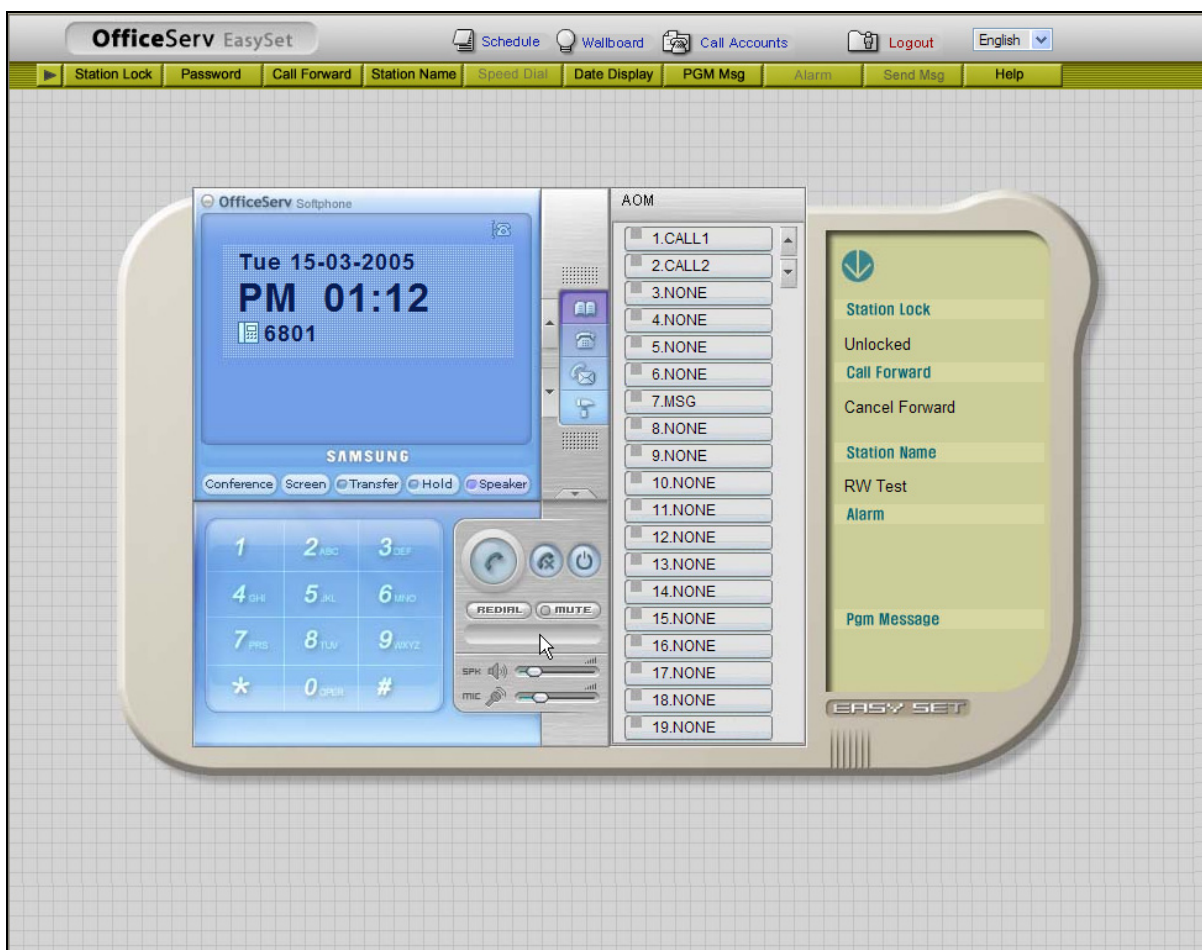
OfficeServ EasySet

Schedule Wallboard Call Accounts Logout English

Station Lock Password Call Forward Station Name Speed Dial Date Display PGM Msg Alarm Send Msg Help

OfficeServ Softphone

Tue 15-03-2005
PM 01:12
6801

SAMSUNG

Conference Screen Transfer Hold Speaker

1 2 ABC 3 DEF
4 GHI 5 JKL 6 MNO
7 PRS 8 TUV 9 WXYZ
* 0 OPER #

REDIAL MUTE

SPK
MIC

AOM

1.CALL1
2.CALL2
3.NONE
4.NONE
5.NONE
6.NONE
7.MSG
8.NONE
9.NONE
10.NONE
11.NONE
12.NONE
13.NONE
14.NONE
15.NONE
16.NONE
17.NONE
18.NONE
19.NONE

Station Lock
Unlocked
Call Forward
Cancel Forward
Station Name
RW Test
Alarm
Pgm Message

EASY SET